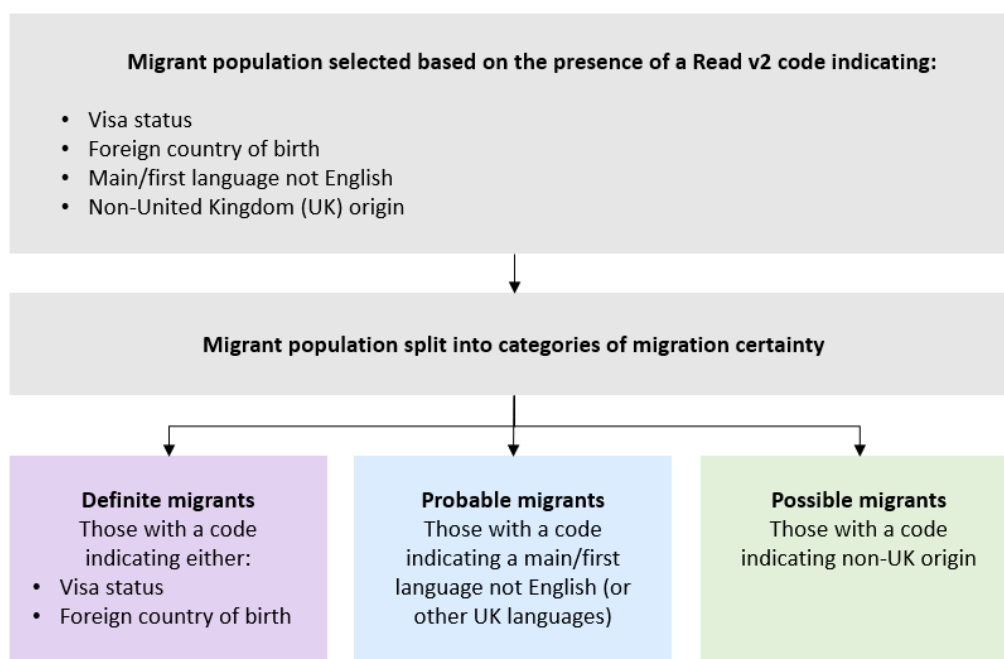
Migrant population selected based on the presence of a Read v2 code indicating:

- Visa status
- Foreign country of birth
- Main/first language not English
- Non-United Kingdom (UK) origin

Migrant population split into categories of migration certainty

Definite migrants
Those with a code indicating either:
- Visa status
- Foreign country of birth

Probable migrants
Those with a code indicating a main/first language not English (or other UK languages)

Possible migrants
Those with a code indicating non-UK origin